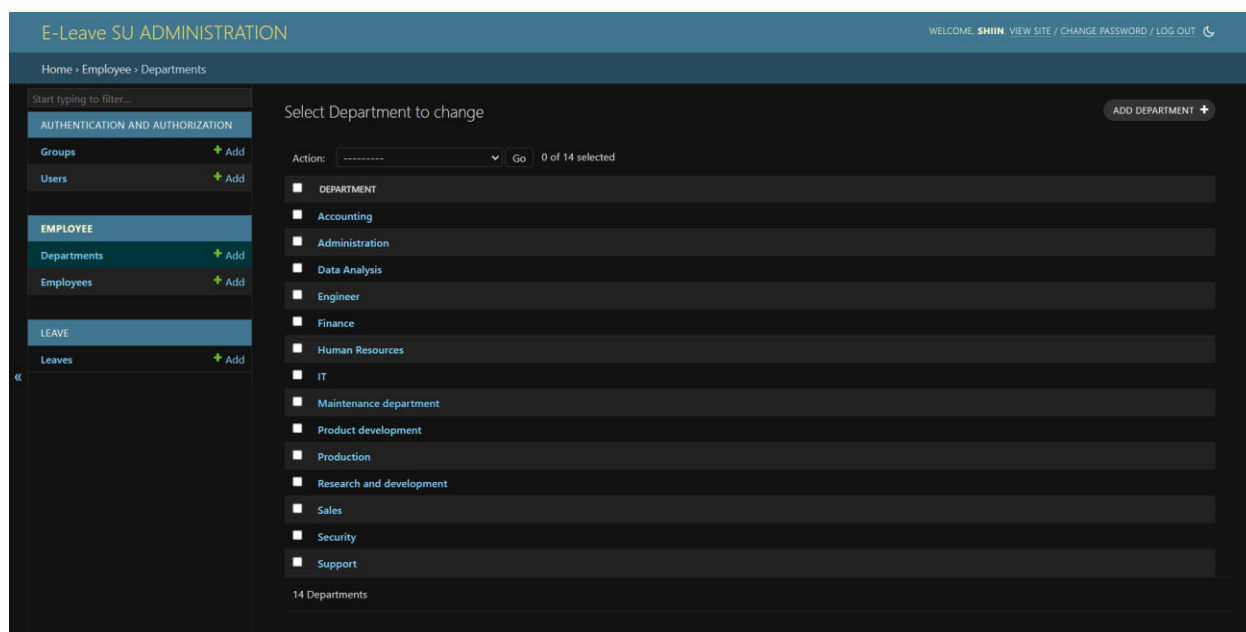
E-Leave SU ADMINISTRATION

WELCOME, SHIIN. VIEW SITE / CHANGE PASSWORD / LOG OUT

Home › Employee › Departments

Start typing to filter...

AUTHENTICATION AND AUTHORIZATION

Groups + Add

Users + Add

EMPLOYEE

Departments + Add

Employees + Add

LEAVE

Leaves + Add

«

Select Department to change

ADD DEPARTMENT +

Action: --------- Go 0 of 14 selected

DEPARTMENT

Accounting

Administration

Data Analysis

Engineer

Finance

Human Resources

IT

Maintenance department

Product development

Production

Research and development

Sales

Security

Support

14 Departments